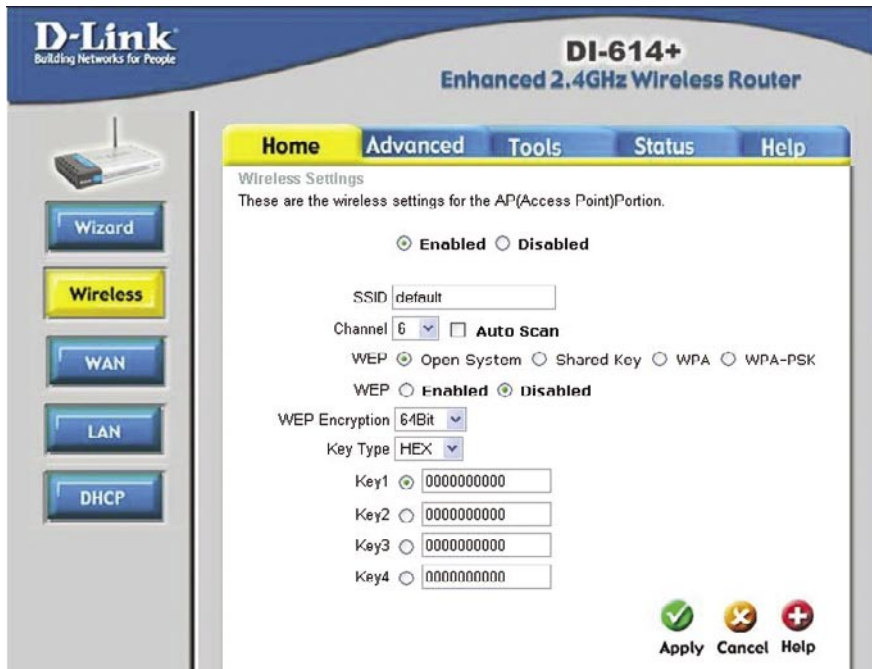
D-Link
Building Networks for People

DI-614+
Enhanced 2.4GHz Wireless Router

Home Advanced Tools Status Help

Wizard

Wireless

WAN

LAN

DHCP

Wireless Settings
These are the wireless settings for the AP(Access Point)Portion.

Enabled Disabled

SSID default

Channel 6 Auto Scan

WEP Open System Shared Key WPA WPA-PSK

WEP Enabled Disabled

WEP Encryption 64Bit

Key Type HEX

Key1 0000000000

Key2 0000000000

Key3 0000000000

Key4 0000000000

Apply Cancel Help